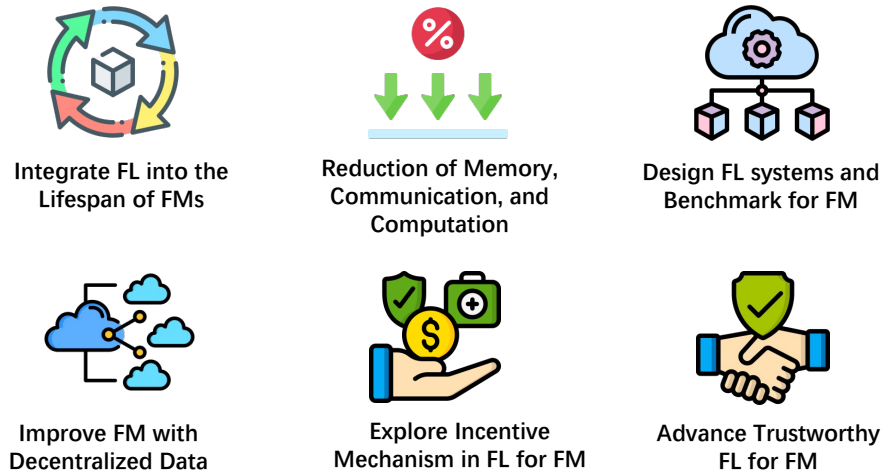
%

Integrate FL into the Lifespan of FMs

Reduction of Memory, Communication, and Computation

Design FL systems and Benchmark for FM

Improve FM with Decentralized Data

Explore Incentive Mechanism in FL for FM

Advance Trustworthy FL for FM